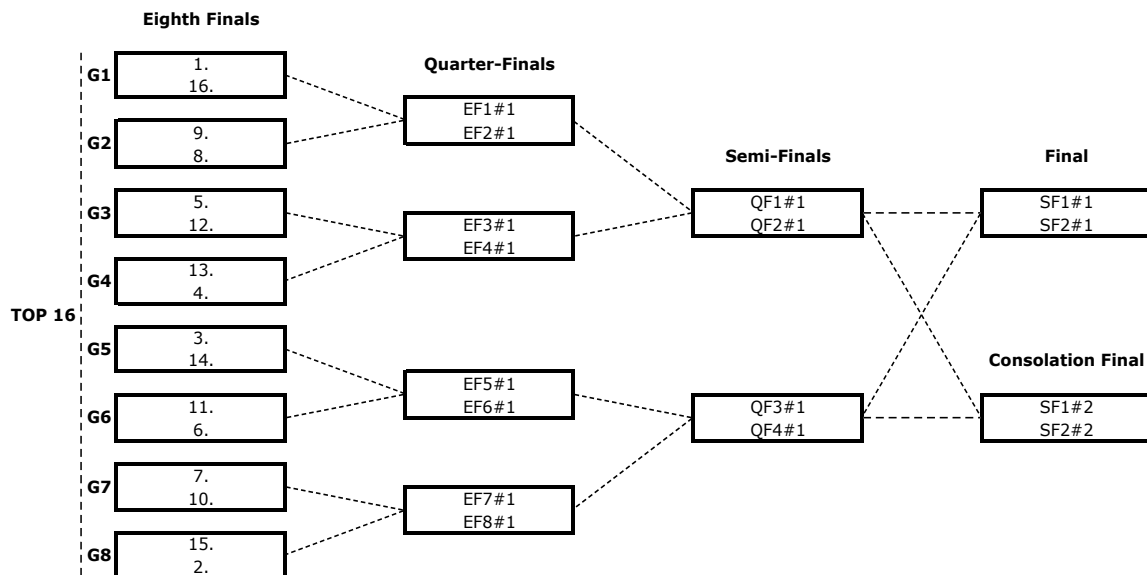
Eighth Finals

TOP 16

G1
1.
16.

G2
9.
8.

G3
5.
12.

G4
13.
4.

G5
3.
14.

G6
11.
6.

G7
7.
10.

G8
15.
2.

Quarter-Finals

EF1#1
EF2#1

EF3#1
EF4#1

EF5#1
EF6#1

EF7#1
EF8#1

Semi-Finals

QF1#1
QF2#1

QF3#1
QF4#1

Final

SF1#1
SF2#1

Consolation Final

SF1#2
SF2#2